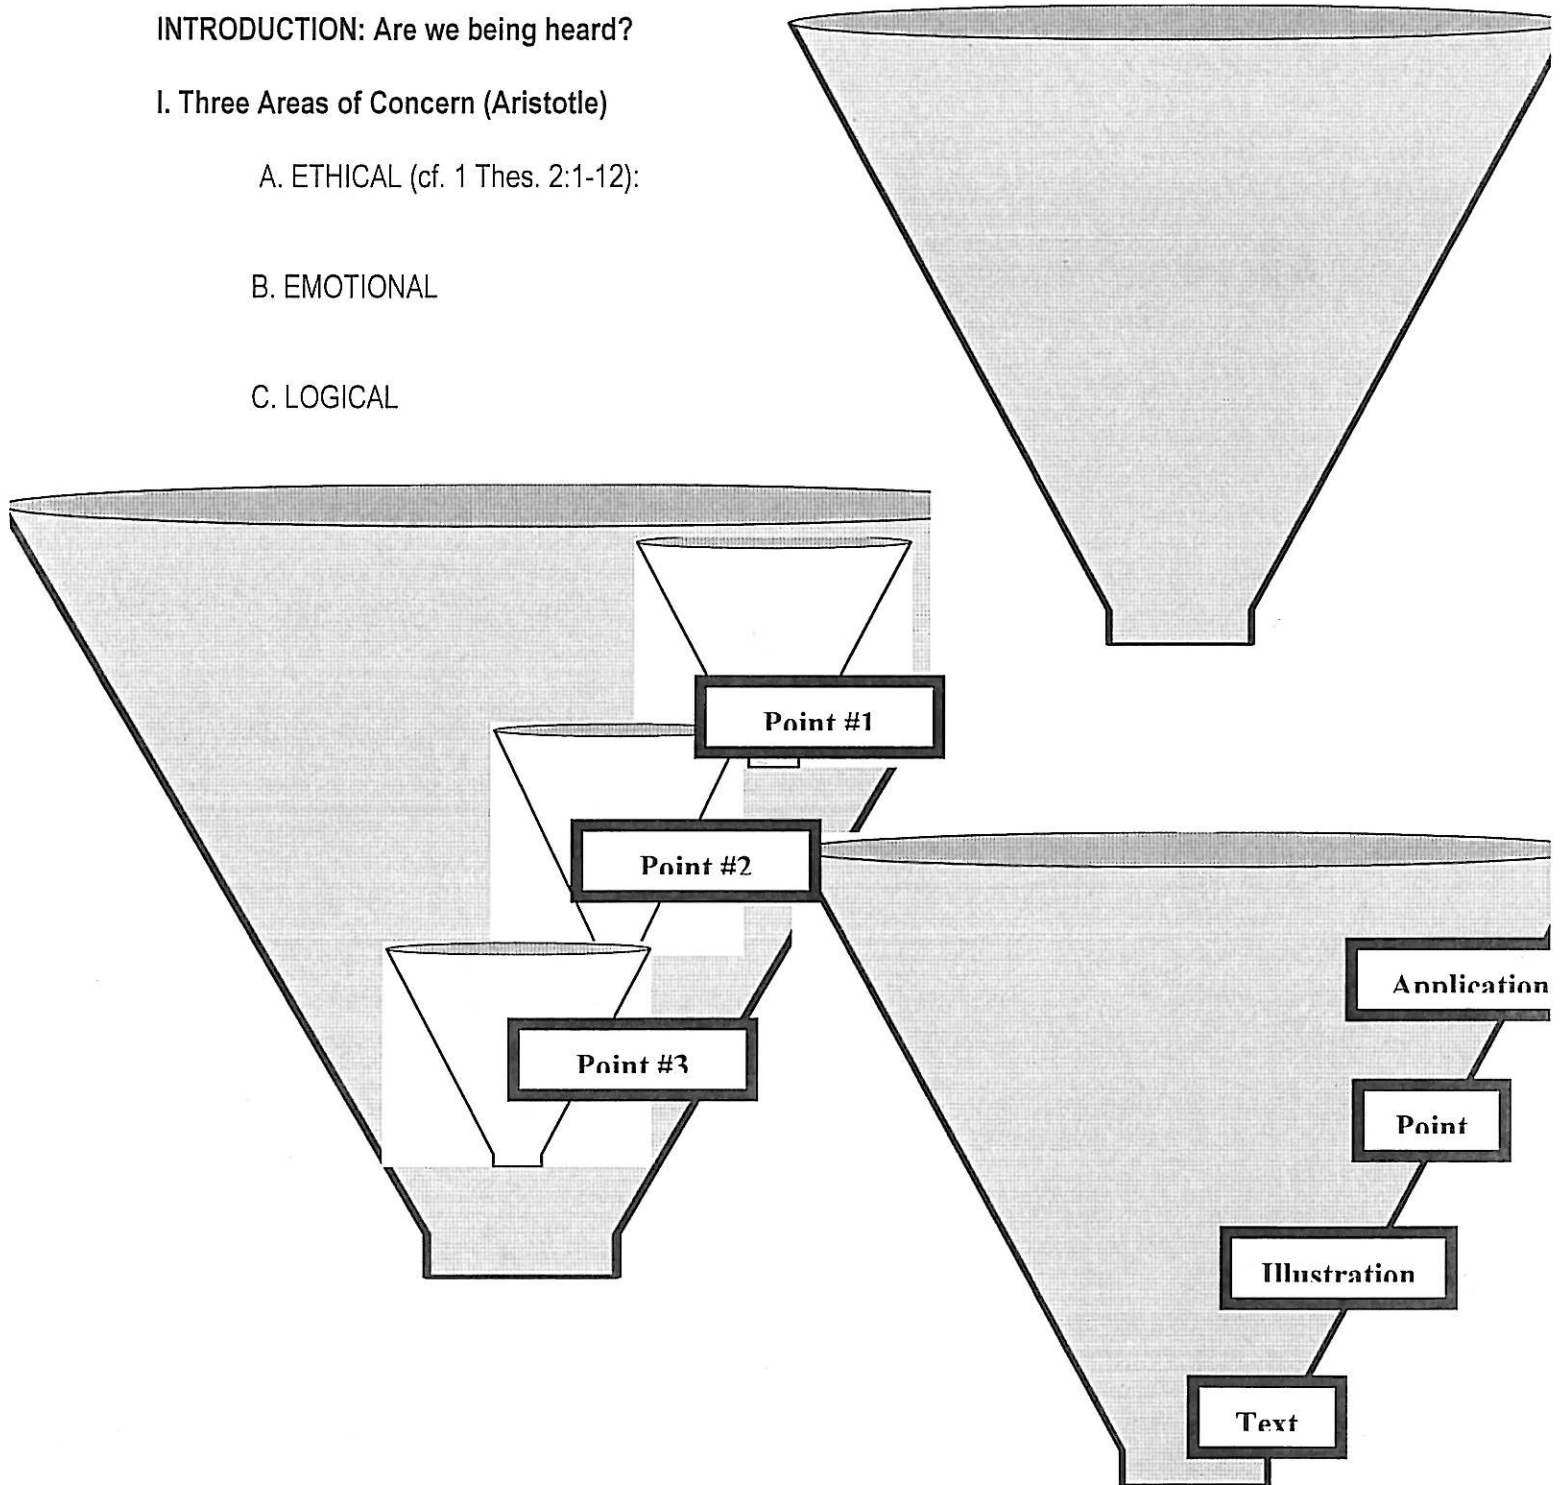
INTRODUCTION: Are we being heard?

I. Three Areas of Concern (Aristotle)

A. ETHICAL (cf. 1 Thes. 2:1-12):

B. EMOTIONAL

C. LOGICAL

Point #1

Point #2

Point #3

Application

Point

Illustration

Text